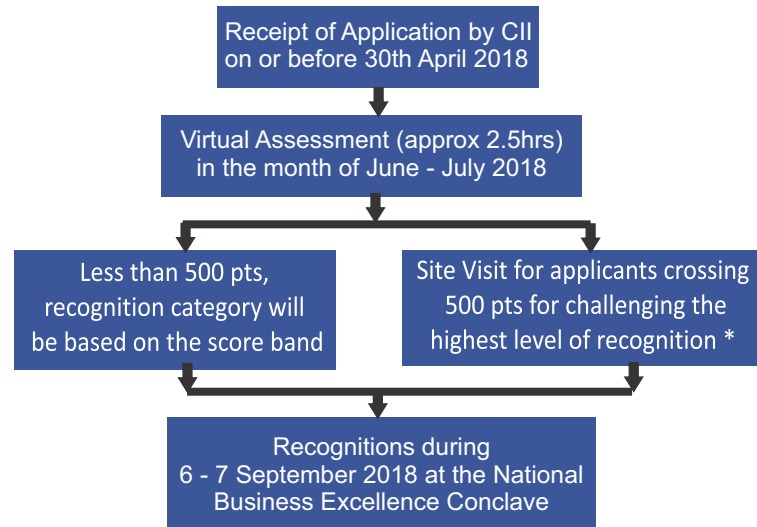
Receipt of Application by CII on or before 30th April 2018

Virtual Assessment (approx 2.5hrs) in the month of June - July 2018

Less than 500 pts, recognition category will be based on the score band

Site Visit for applicants crossing 500 pts for challenging the highest level of recognition *

Recognitions during 6 - 7 September 2018 at the National Business Excellence Conclave